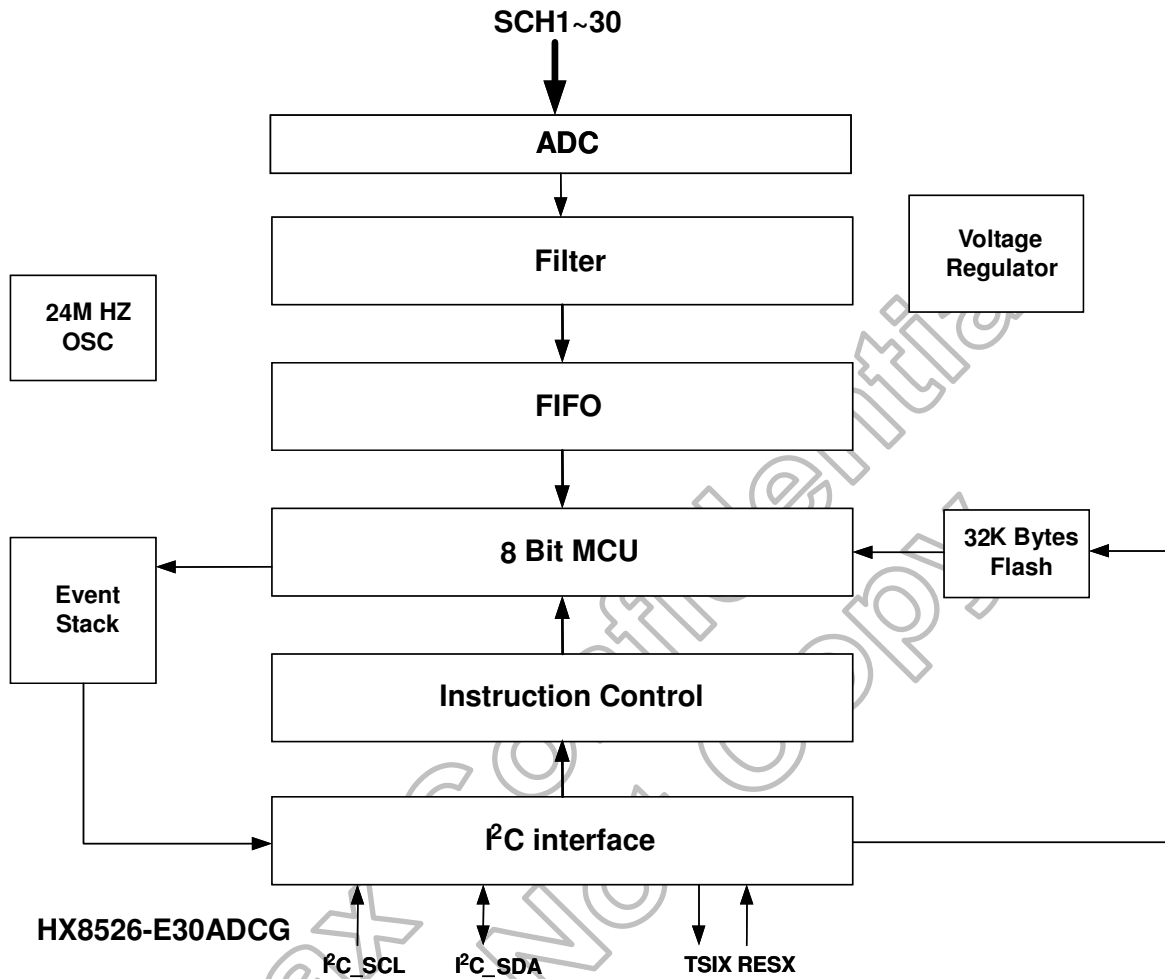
SCH1~30

ADC

Filter

Voltage Regulator

24M HZ OSC

FIFO

Event Stack

8 Bit MCU

32K Bytes Flash

Instruction Control

$I^2C$ interface

HX8526-E30ADCG

$I^2C$_SCL $I^2C$_SDA TSIX RESX

Himax Confidential
Do Not Copy